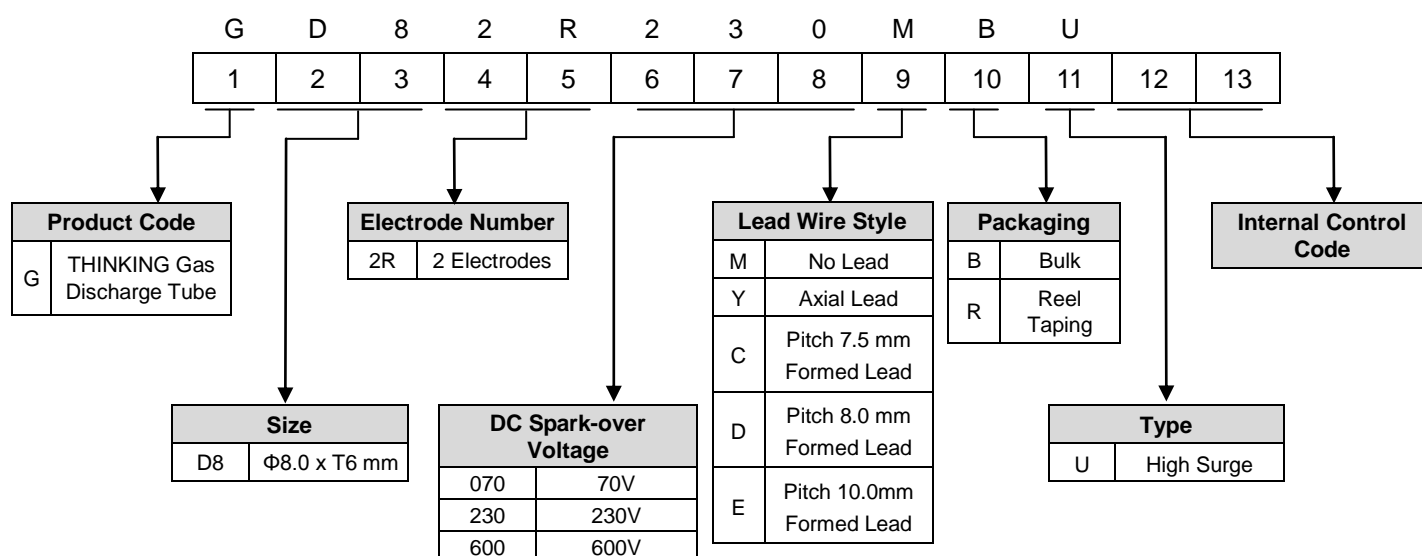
G D 8 2 R 2 3 0 M B U

| 1 | 2 | 3 | 4 | 5 | 6 | 7 | 8 | 9 | 10 | 11 | 12 | 13 |
|---|---|---|---|---|---|---|---|---|---|---|---|---|

| Product Code | |
|---|---|
| G | THINKING Gas Discharge Tube |

| Electrode Number | |
|---|---|
| 2R | 2 Electrodes |

| Lead Wire Style | |
|---|---|
| M | No Lead |
| Y | Axial Lead |
| C | Pitch 7.5 mm Formed Lead |
| D | Pitch 8.0 mm Formed Lead |
| E | Pitch 10.0mm Formed Lead |

| Packaging | |
|---|---|
| B | Bulk |
| R | Reel Taping |

Internal Control Code

| Size | |
|---|---|
| D8 | Φ8.0 x T6 mm |

| DC Spark-over Voltage | |
|---|---|
| 070 | 70V |
| 230 | 230V |
| 600 | 600V |

| Type | |
|---|---|
| U | High Surge |